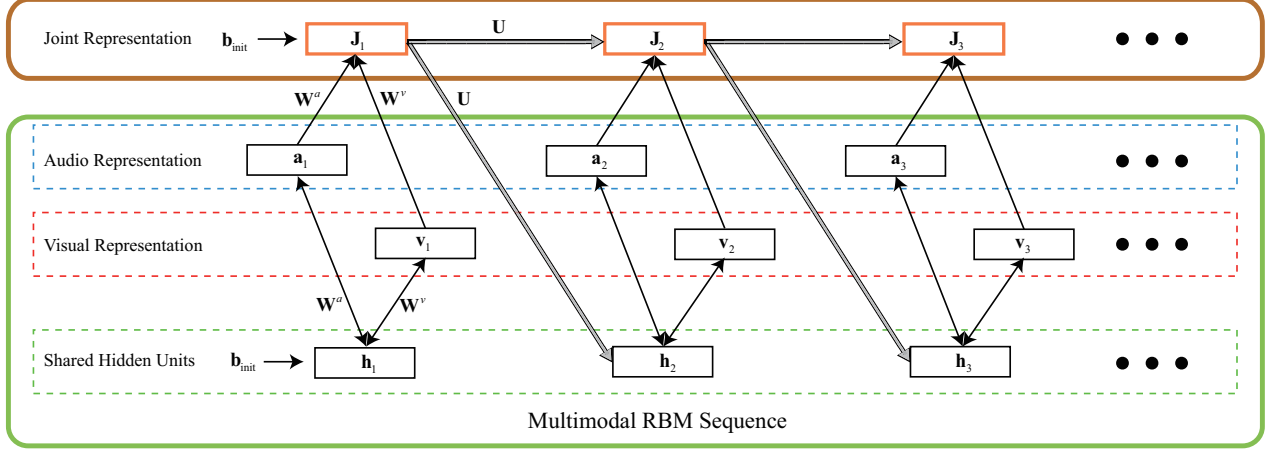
Joint Representation $\mathbf{b}_{\text{init}}$ $\mathbf{J}_1$ $\mathbf{U}$ $\mathbf{J}_2$ $\mathbf{J}_3$ ● ● ●

$\mathbf{W}^a$ $\mathbf{W}^v$ $\mathbf{U}$

Audio Representation $\mathbf{a}_1$ $\mathbf{a}_2$ $\mathbf{a}_3$ ● ● ●

Visual Representation $\mathbf{v}_1$ $\mathbf{v}_2$ $\mathbf{v}_3$ ● ● ●

$\mathbf{W}^a$ $\mathbf{W}^v$

Shared Hidden Units $\mathbf{b}_{\text{init}}$ $\mathbf{h}_1$ $\mathbf{h}_2$ $\mathbf{h}_3$ ● ● ●

Multimodal RBM Sequence